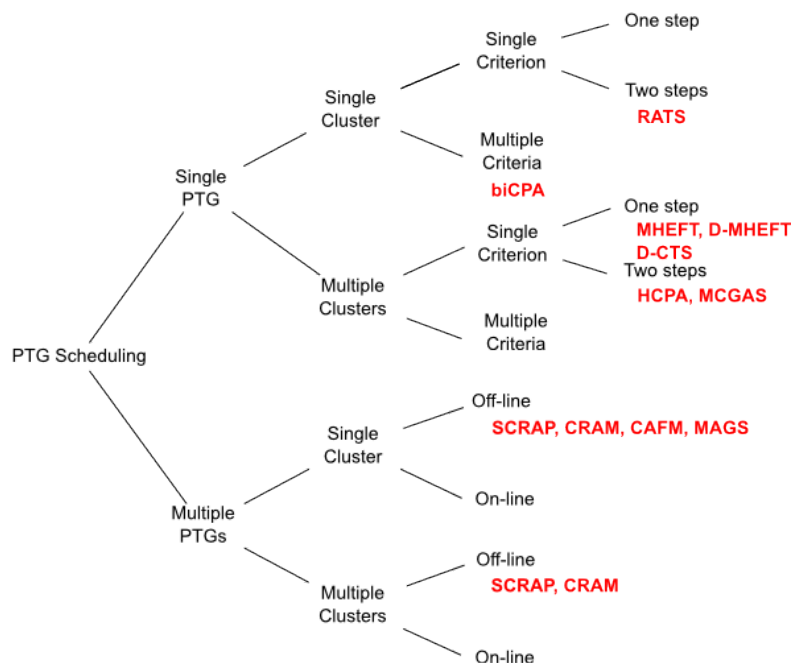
PTG Scheduling

Single PTG

Single Cluster

Single Criterion

One step

Two steps
RATS

Multiple Criteria
biCPA

Multiple Clusters

Single Criterion

One step
MHEFT, D-MHEFT
D-CTS

Two steps
HCPA, MCGAS

Multiple Criteria

Multiple PTGs

Single Cluster

Off-line
SCRAP, CRAM, CAFM, MAGS

On-line

Multiple Clusters

Off-line
SCRAP, CRAM

On-line